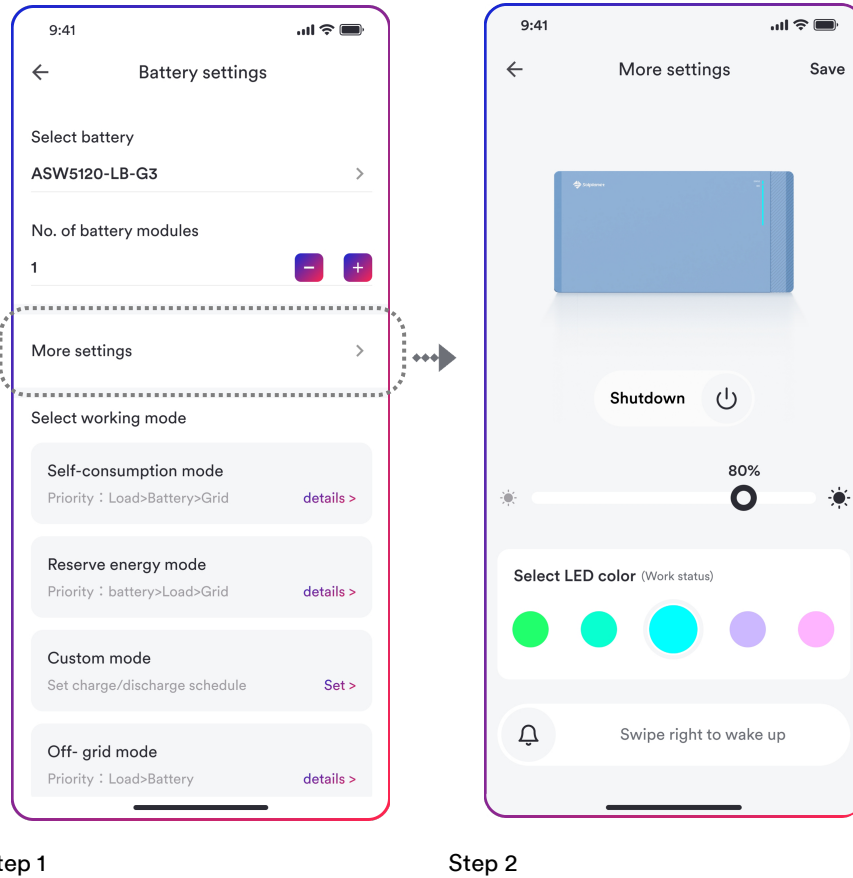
9:41

Battery settings

Select battery

ASW5120-LB-G3

No. of battery modules

1

More settings

Select working mode

Self-consumption mode

Priority：Load>Battery>Grid

details >

Reserve energy mode

Priority：battery>Load>Grid

details >

Custom mode

Set charge/discharge schedule

Set >

Off- grid mode

Priority：Load>Battery

details >

tep 1

9:41

More settings

Save

Shutdown

80%

Select LED color (Work status)

Swipe right to wake up

Step 2